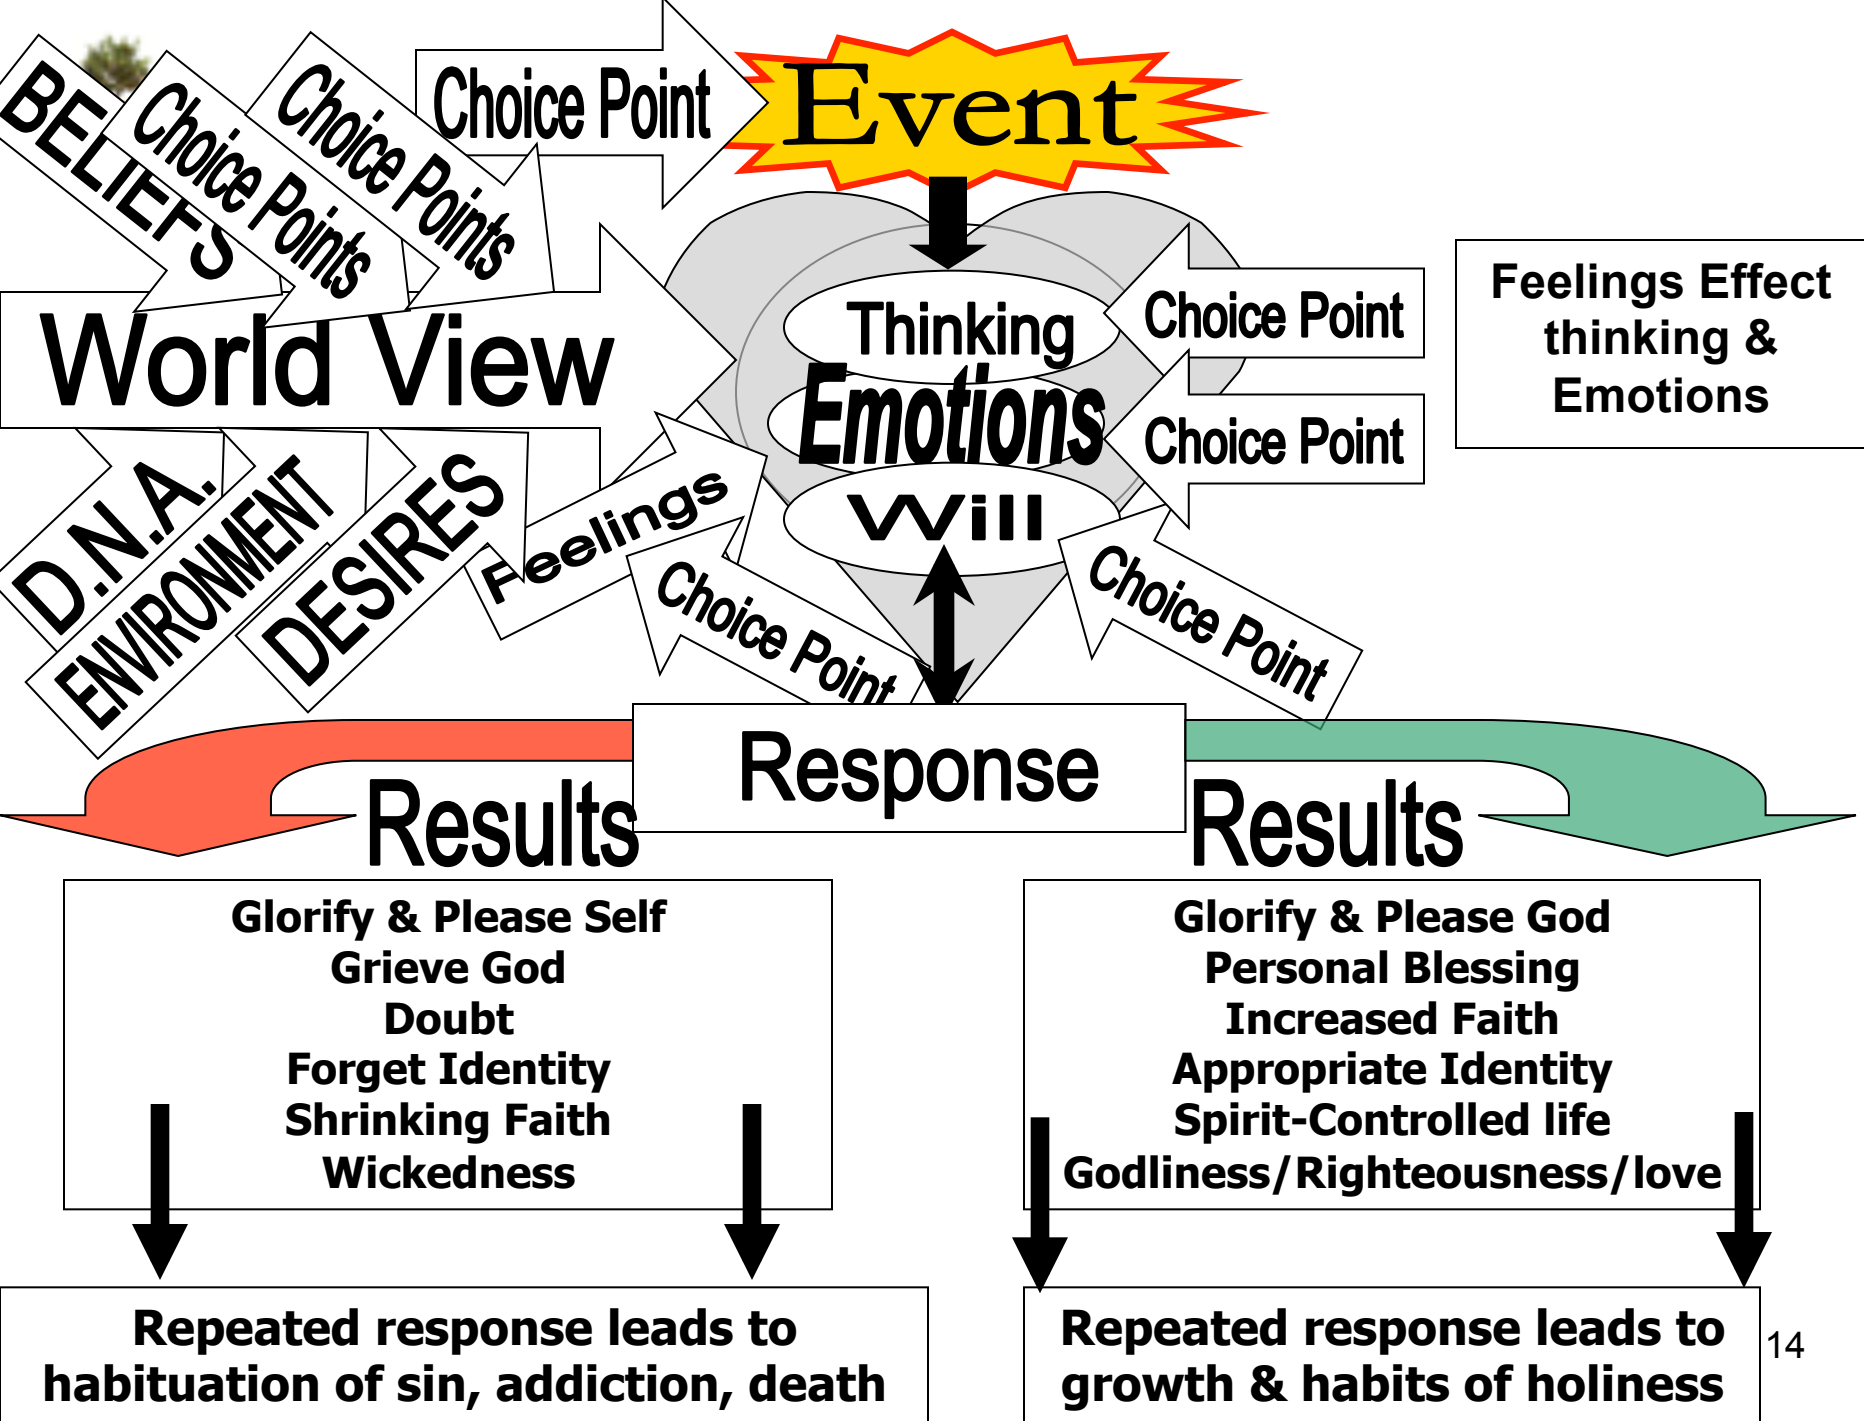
BELIEFS

Choice Points

Choice Points

Choice Point

Event

World View

Thinking

Emotions

Will

Choice Point

Choice Point

Feelings Effect thinking & Emotions

D.N.A.

ENVIRONMENT

DESIRES

Feelings

Choice Point

Choice Point

Response

Results

Results

Glorify & Please Self
Grieve God
Doubt
Forget Identity
Shrinking Faith
Wickedness

Glorify & Please God
Personal Blessing
Increased Faith
Appropriate Identity
Spirit-Controlled life
Godliness/Righteousness/love

Repeated response leads to habituation of sin, addiction, death

Repeated response leads to growth & habits of holiness

14